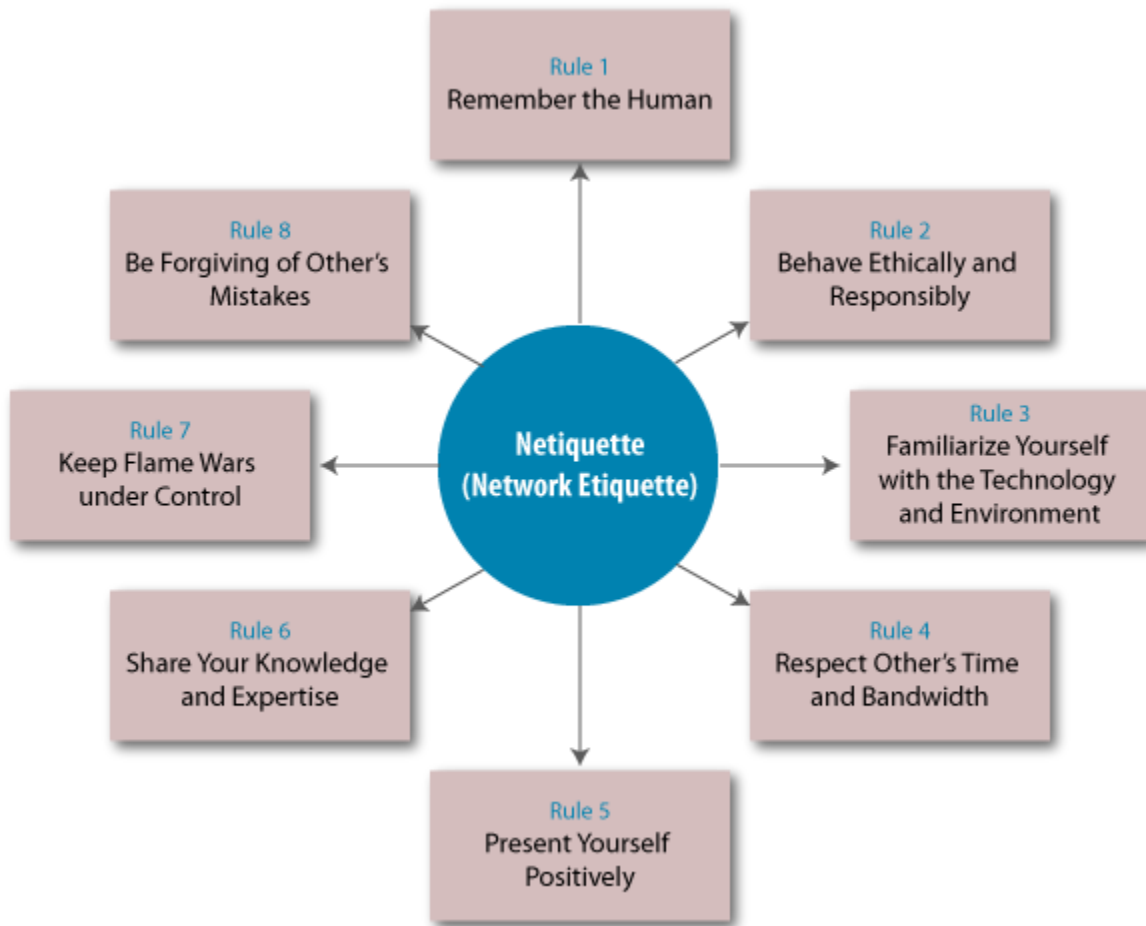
Netiquette (Network Etiquette)

Rule 1
Remember the Human

Rule 2
Behave Ethically and Responsibly

Rule 3
Familiarize Yourself with the Technology and Environment

Rule 4
Respect Other's Time and Bandwidth

Rule 5
Present Yourself Positively

Rule 6
Share Your Knowledge and Expertise

Rule 7
Keep Flame Wars under Control

Rule 8
Be Forgiving of Other's Mistakes